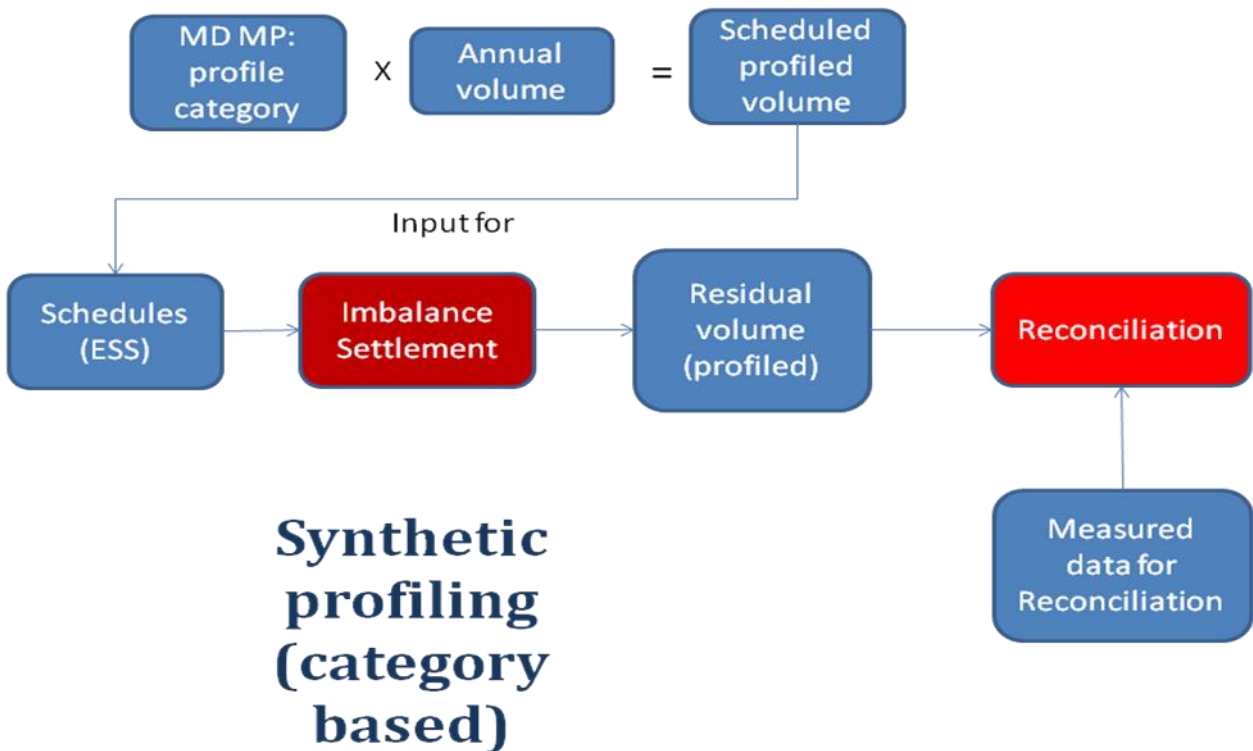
MD MP: profile category

X

Annual volume

=

Scheduled profiled volume

Input for

Schedules (ESS)

Imbalance Settlement

Residual volume (profiled)

Reconciliation

Measured data for Reconciliation

Synthetic profiling (category based)